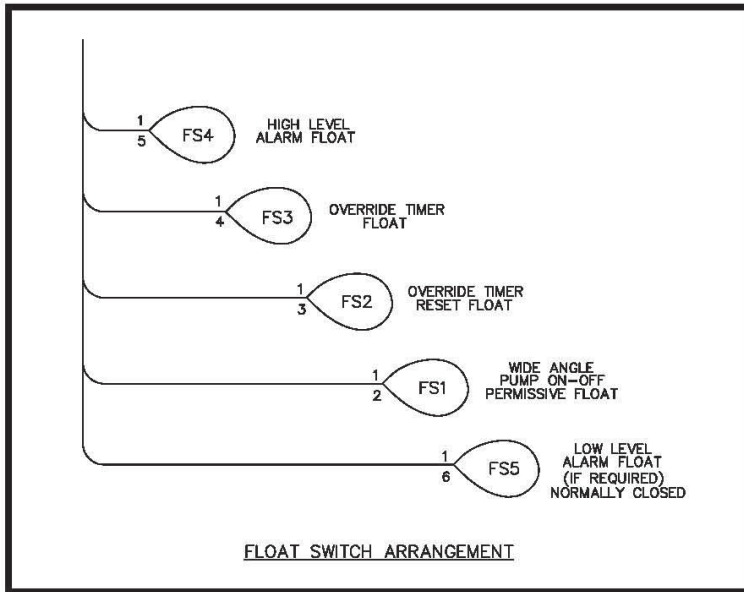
1
5
FS4
HIGH LEVEL ALARM FLOAT

1
4
FS3
OVERRIDE TIMER FLOAT

1
3
FS2
OVERRIDE TIMER RESET FLOAT

1
2
FS1
WIDE ANGLE PUMP ON-OFF PERMISSIVE FLOAT

1
6
FS5
LOW LEVEL ALARM FLOAT (IF REQUIRED) NORMALLY CLOSED

FLOAT SWITCH ARRANGEMENT